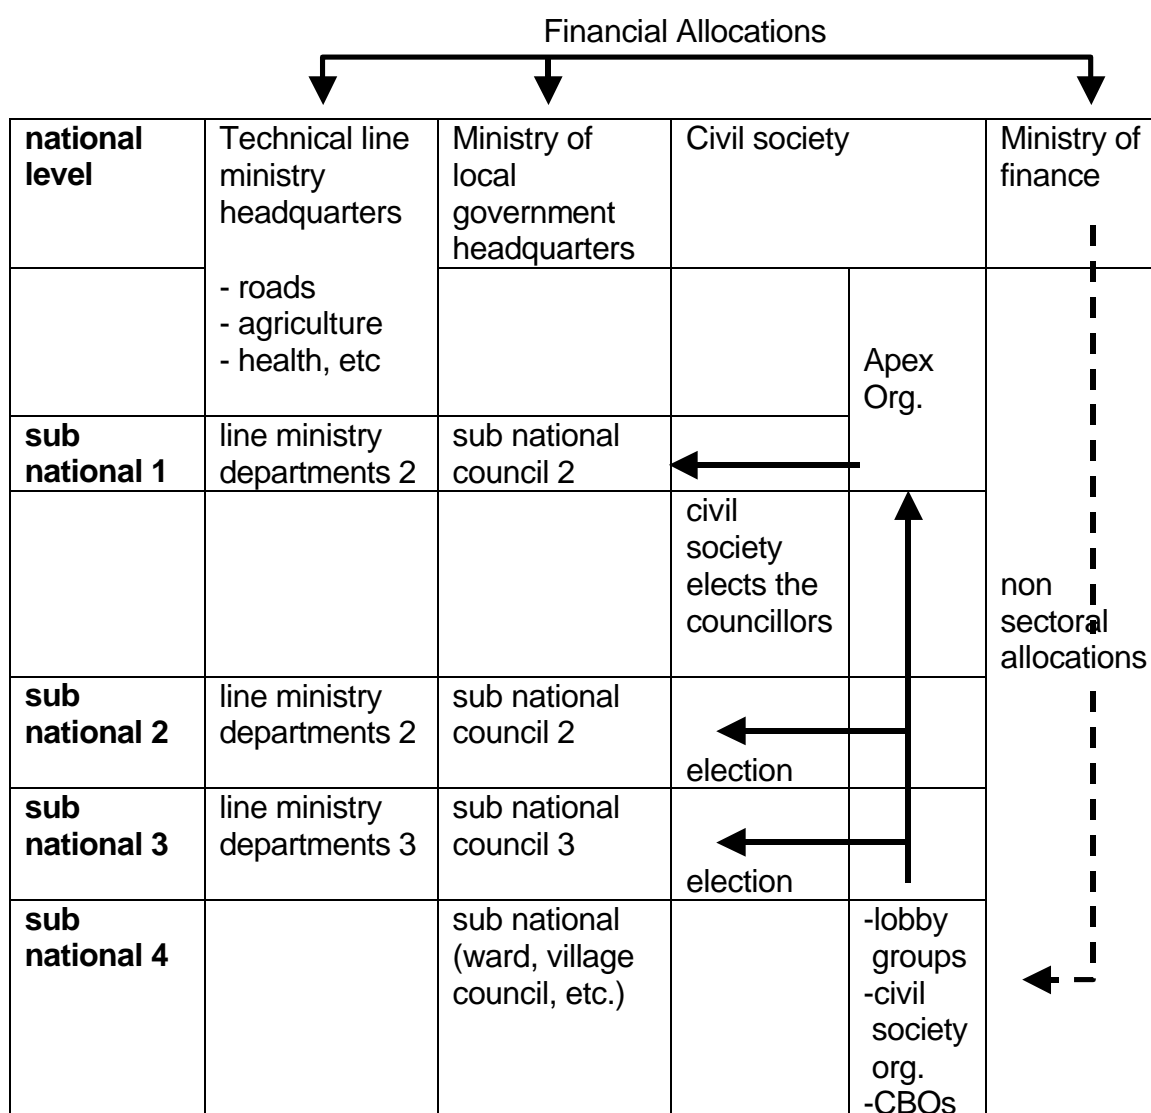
Financial Allocations

| | | | | | |
|---|---|---|---|---|---|
| **national level** | Technical line ministry headquarters | Ministry of local government headquarters | Civil society | | Ministry of finance |
| | - roads - agriculture - health, etc | | | Apex Org. | |
| **sub national 1** | line ministry departments 2 | sub national council 2 | | | |
| | | | civil society elects the councillors | | non sectoral allocations |
| **sub national 2** | line ministry departments 2 | sub national council 2 | election | | |
| **sub national 3** | line ministry departments 3 | sub national council 3 | election | | |
| **sub national 4** | | sub national (ward, village council, etc.) | | -lobby groups -civil society org. -CBOs | |